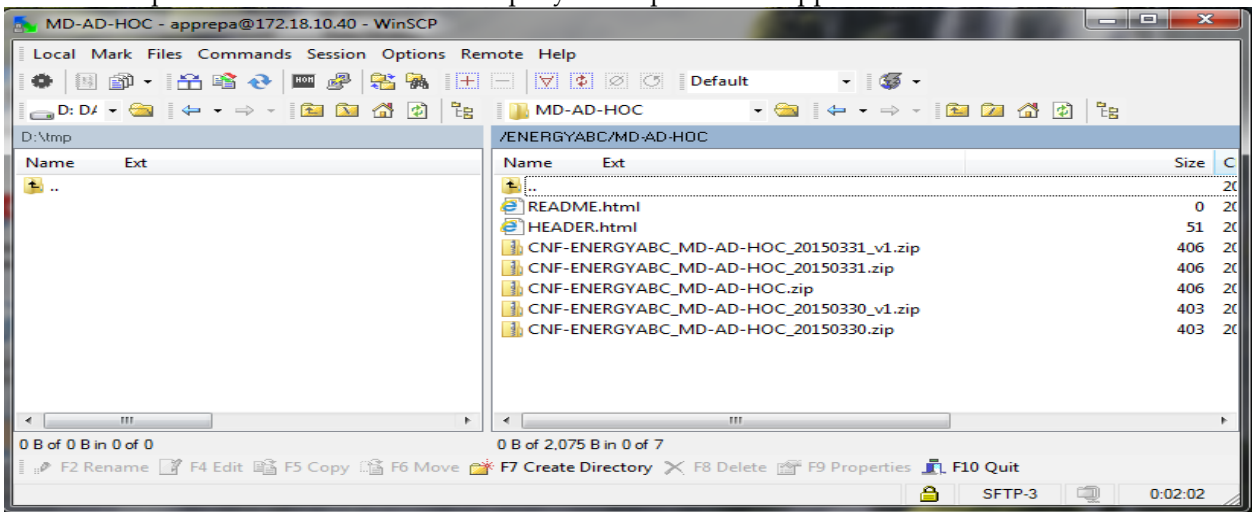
MD-AD-HOC - apprepa@172.18.10.40 - WinSCP

Local Mark Files Commands Session Options Remote Help

Default

D: D/

MD-AD-HOC

D:\tmp

/ENERGYABC/MD-AD-HOC

| Name | Ext |
|---|---|
| .. | |

| Name | Ext | Size | C |
|---|---|---|---|
| .. | | | 20 |
| README.html | | 0 | 20 |
| HEADER.html | | 51 | 20 |
| CNF-ENERGYABC_MD-AD-HOC_20150331_v1.zip | | 406 | 20 |
| CNF-ENERGYABC_MD-AD-HOC_20150331.zip | | 406 | 20 |
| CNF-ENERGYABC_MD-AD-HOC.zip | | 406 | 20 |
| CNF-ENERGYABC_MD-AD-HOC_20150330_v1.zip | | 403 | 20 |
| CNF-ENERGYABC_MD-AD-HOC_20150330.zip | | 403 | 20 |

0 B of 0 B in 0 of 0

0 B of 2,075 B in 0 of 7

F2 Rename F4 Edit F5 Copy F6 Move F7 Create Directory F8 Delete F9 Properties F10 Quit

SFTP-3 0:02:02